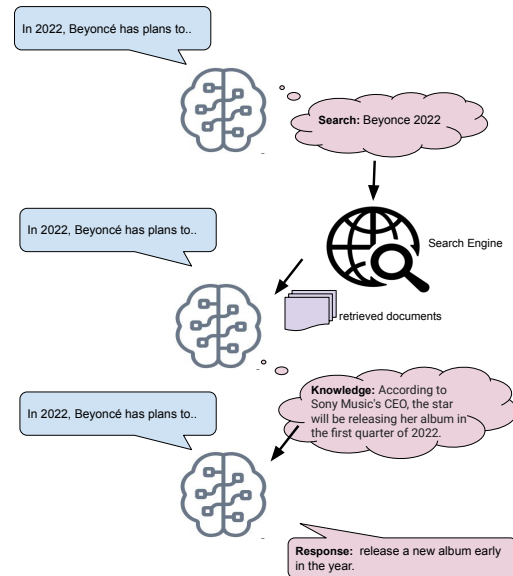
In 2022, Beyoncé has plans to..

Search: Beyonce 2022

Search Engine

In 2022, Beyoncé has plans to..

retrieved documents

Knowledge: According to Sony Music's CEO, the star will be releasing her album in the first quarter of 2022.

In 2022, Beyoncé has plans to..

Response: release a new album early in the year.